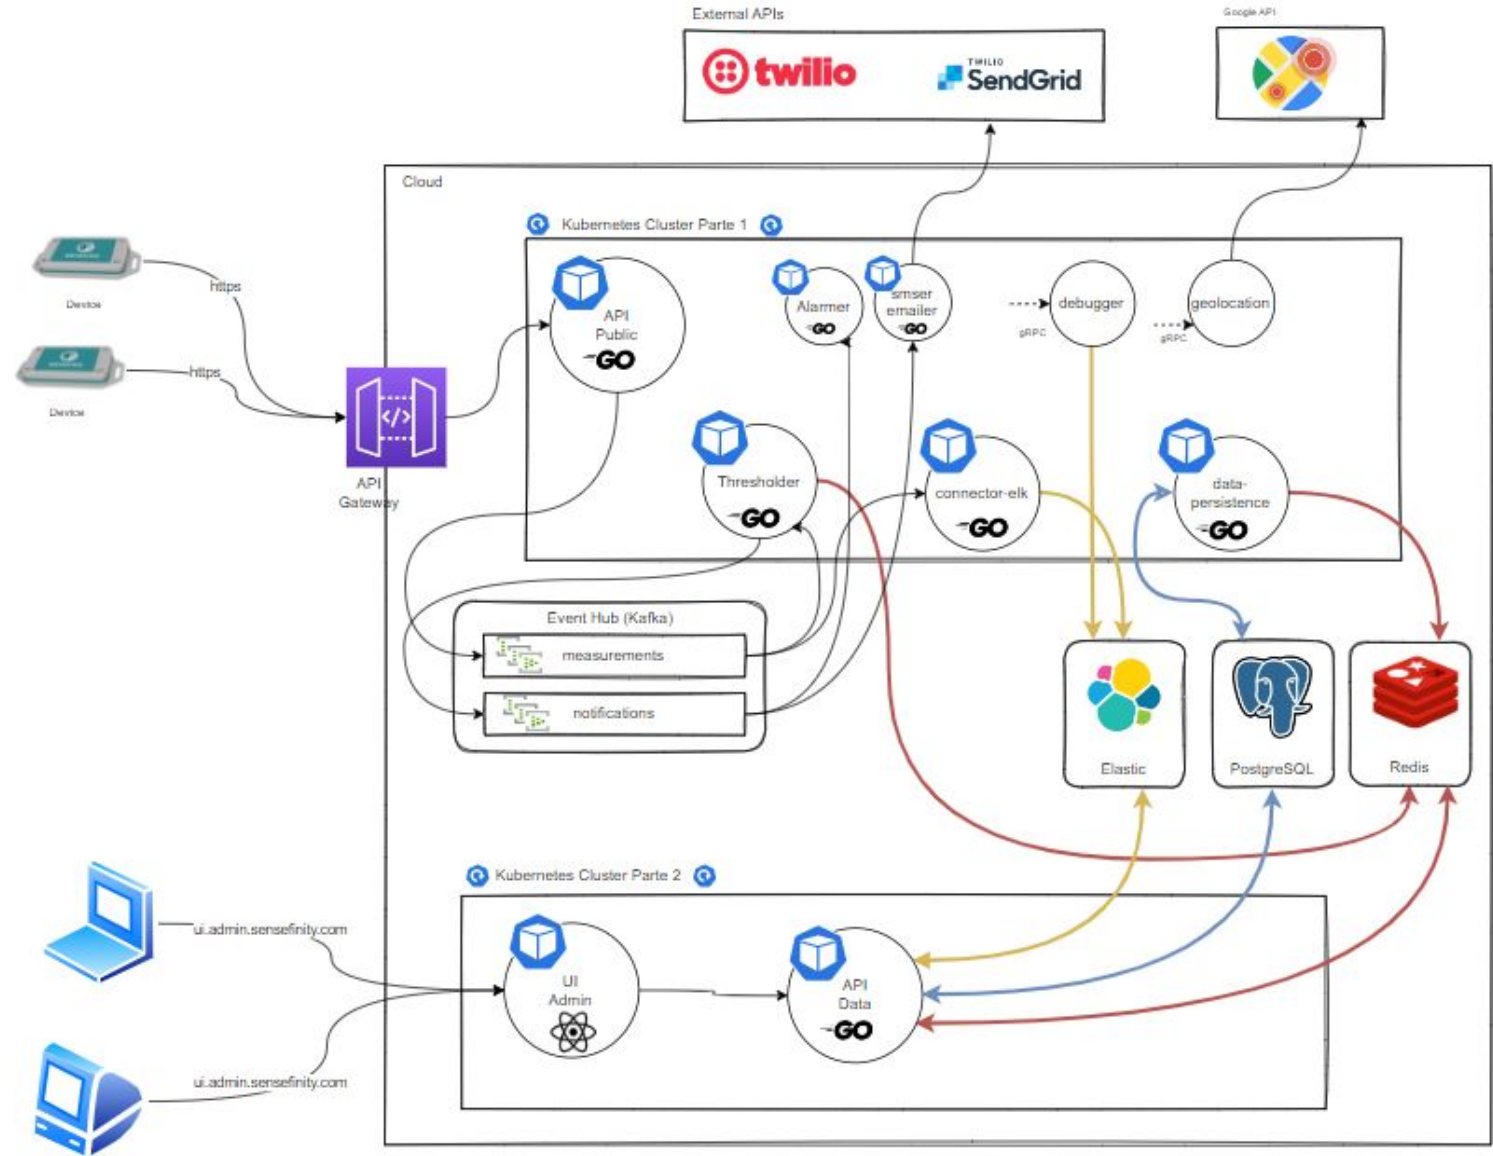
External APIs

twilio

TWILIO SendGrid

Google API

Cloud

Kubernetes Cluster Parte 1

Device

https

Device

https

API Gateway

API Public GO

Alarmer GO

smser emailer GO

debugger

gRPC

geolocation

gRPC

Thresholder GO

connector-elk GO

data-persistence GO

Event Hub (Kafka)

measurements

notifications

Elastic

PostgreSQL

Redis

Kubernetes Cluster Parte 2

ui.admin.sensefinity.com

UI Admin

API Data GO

ui.admin.sensefinity.com